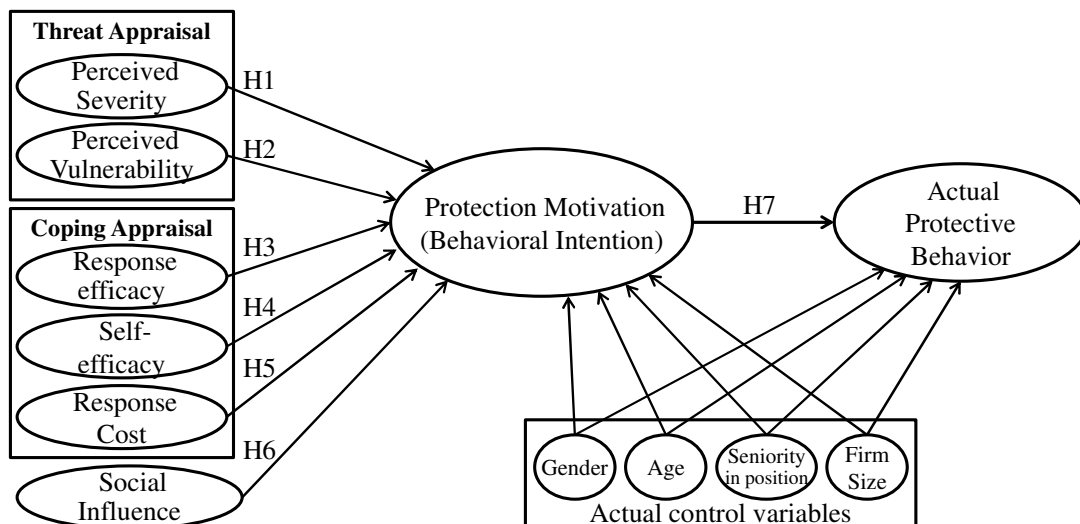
Threat Appraisal
Perceived Severity
Perceived Vulnerability
Coping Appraisal
Response efficacy
Self-efficacy
Response Cost
Social Influence
H1
H2
H3
H4
H5
H6
Protection Motivation (Behavioral Intention)
H7
Actual Protective Behavior
Gender
Age
Seniority in position
Firm Size
Actual control variables